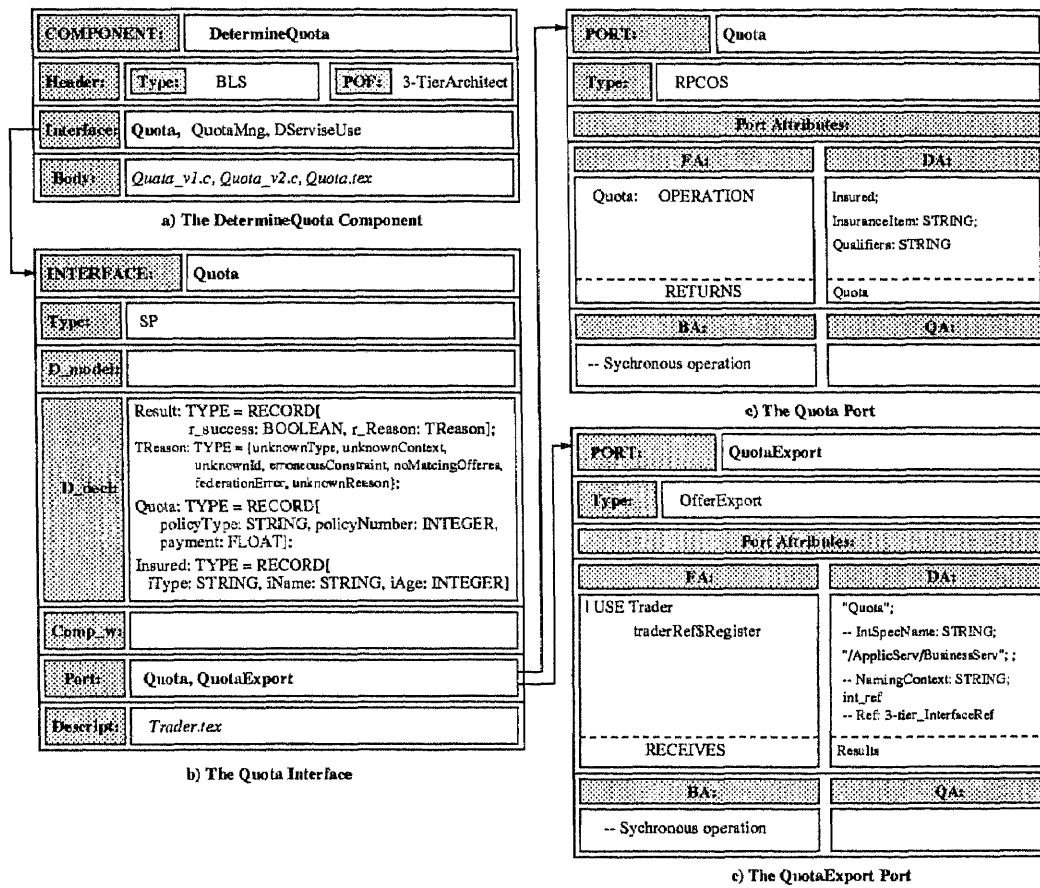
COMPONENT: DetermineQuota

Header: Type: BLS POF: 3-TierArchitect

Interface: Quota, QuotaMng, DServiseUse

Body: Quata_v1.c, Quota_v2.c, Quota.tex

a) The DetermineQuota Component

INTERFACE: Quota

Type: SP

D_model:

D_decl: Result: TYPE = RECORD[ r_success: BOOLEAN, r_Reason: TReason]; TReason: TYPE = {unknownType, unknownContext, unknownId, erroneousConstraint, noMatchingOfferes, federationError, unknownReason}; Quota: TYPE = RECORD[ policyType: STRING, policyNumber: INTEGER, payment: FLOAT]; Insured: TYPE = RECORD[ iType: STRING, iName: STRING, iAge: INTEGER]

Comp_w:

Port: Quota, QuotaExport

Descript: Trader.tex

b) The Quota Interface

PORT: Quota

Type: RPCOS

Port Attributes:

FA: Quota: OPERATION

RETURNS

DA: Insured; InsuranceItem: STRING; Qualifiers: STRING

Quota

BA: -- Sychronous operation

QA:

c) The Quota Port

PORT: QuotaExport

Type: OfferExport

Port Attributes:

FA: ! USE Trader traderRef$Register

RECEIVES

DA: "Quota"; -- IntSpecName: STRING; "/ApplicServ/BusinessServ"; ; -- NamingContext: STRING; int_ref -- Ref: 3-tier_InterfaceRef

Results

BA: -- Sychronous operation

QA:

c) The QuotaExport Port